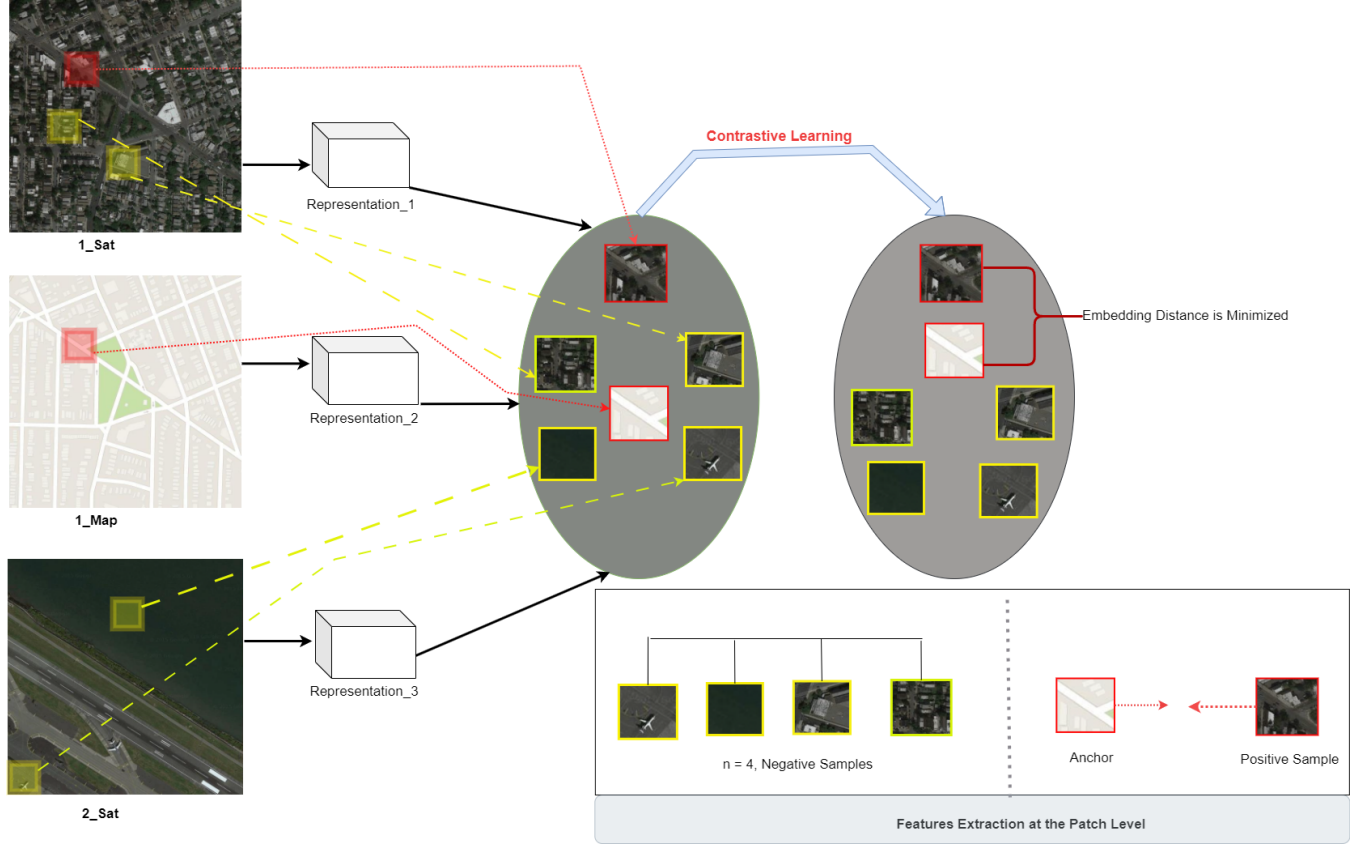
1_Sat

Representation_1

Contrastive Learning

Embedding Distance is Minimized

1_Map

Representation_2

2_Sat

Representation_3

n = 4, Negative Samples

Anchor

Positive Sample

Features Extraction at the Patch Level